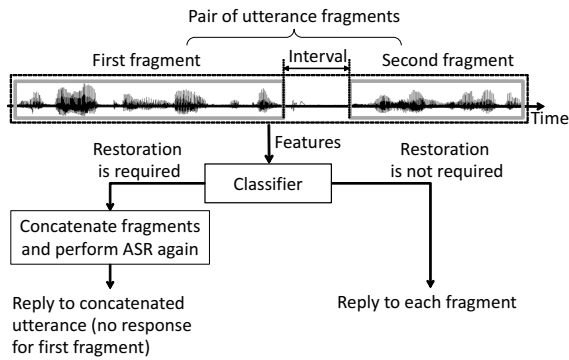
Pair of utterance fragments

First fragment

Interval

Second fragment

Time

Features

Restoration is required

Classifier

Restoration is not required

Concatenate fragments and perform ASR again

Reply to concatenated utterance (no response for first fragment)

Reply to each fragment